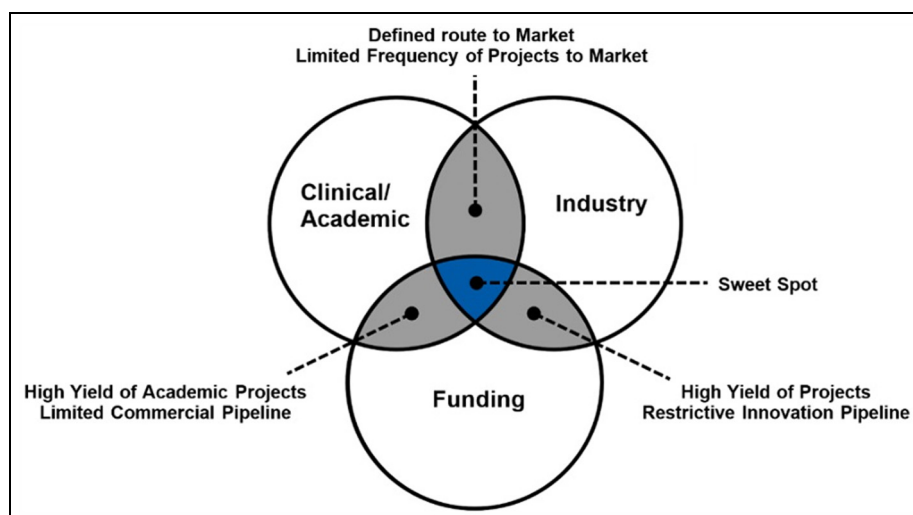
Defined route to Market
Limited Frequency of Projects to Market

Clinical/
Academic

Industry

Sweet Spot

High Yield of Academic Projects
Limited Commercial Pipeline

Funding

High Yield of Projects
Restrictive Innovation Pipeline